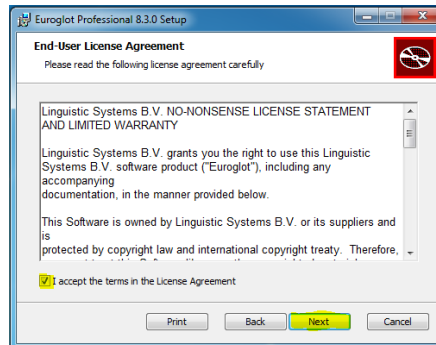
Euroglot Professional 8.3.0 Setup

End-User License Agreement

Please read the following license agreement carefully

Linguistic Systems B.V. NO-NONSENSE LICENSE STATEMENT AND LIMITED WARRANTY

Linguistic Systems B.V. grants you the right to use this Linguistic Systems B.V. software product ("Euroglot"), including any accompanying documentation, in the manner provided below.

This Software is owned by Linguistic Systems B.V. or its suppliers and is protected by copyright law and international copyright treaty. Therefore, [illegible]

I accept the terms in the License Agreement

Print

Back

Next

Cancel